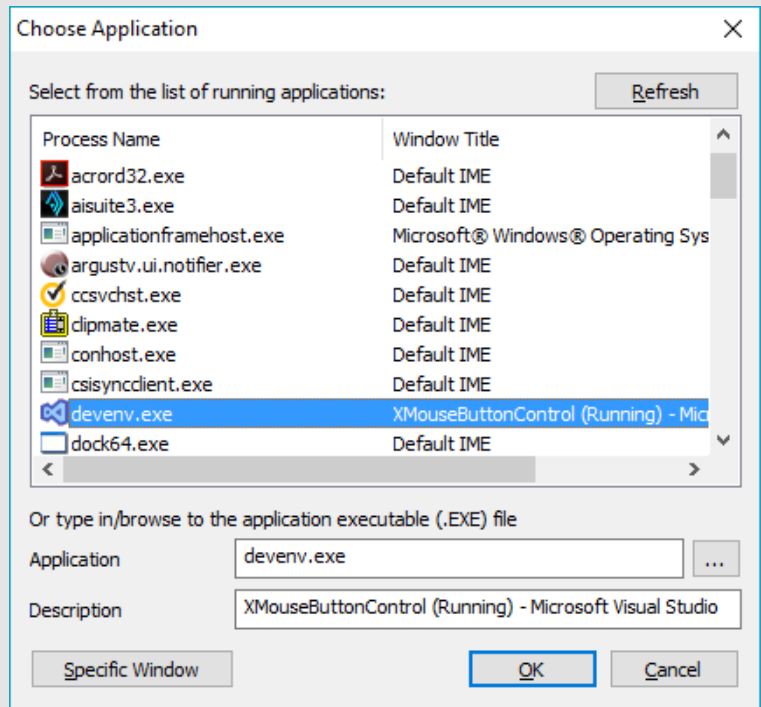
Choose Application

Select from the list of running applications:

Refresh

| Process Name | Window Title |
|---|---|
| acrord32.exe | Default IME |
| aisuite3.exe | Default IME |
| applicationframehost.exe | Microsoft® Windows® Operating Sys |
| argustv.ui.notifier.exe | Default IME |
| ccsvchst.exe | Default IME |
| clipmate.exe | Default IME |
| conhost.exe | Default IME |
| csisyncclient.exe | Default IME |
| devenv.exe | XMouseButtonControl (Running) - Mic |
| dock64.exe | Default IME |

Or type in/browse to the application executable (.EXE) file

Application devenv.exe ...

Description XMouseButtonControl (Running) - Microsoft Visual Studio

Specific Window

OK

Cancel